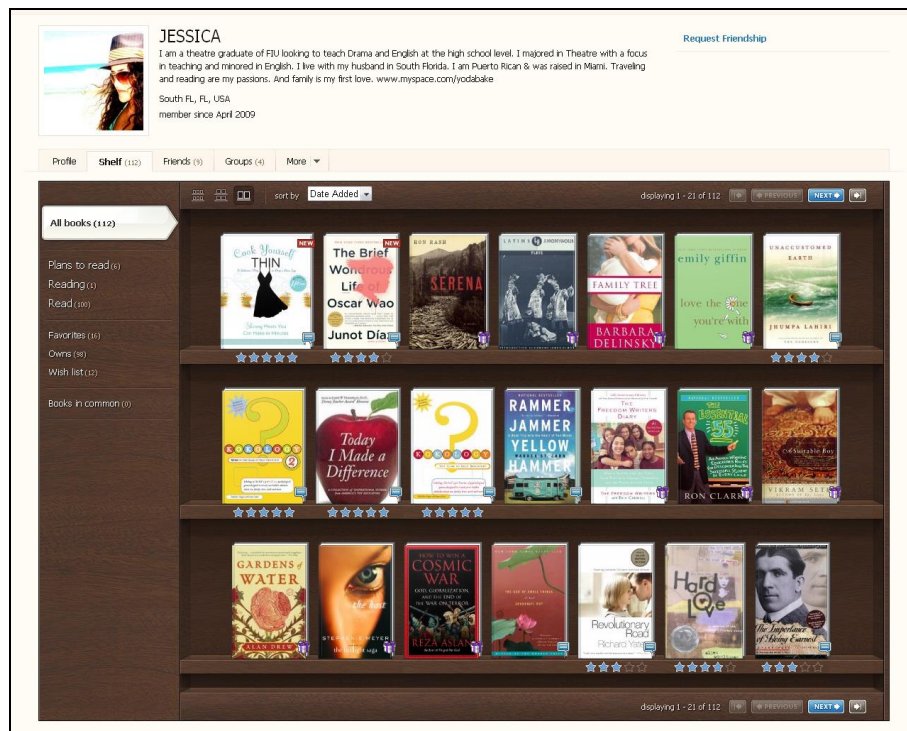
JESSICA

I am a theatre graduate of FIU looking to teach Drama and English at the high school level. I majored in Theatre with a focus in teaching and minored in English. I live with my husband in South Florida. I am Puerto Rican & was raised in Miami. Traveling and reading are my passions. And family is my first love. www.myspace.com/yodabake

South FL, FL, USA

member since April 2009

Request Friendship

Profile | Shelf (112) | Friends (9) | Groups (4) | More

sort by Date Added

displaying 1 - 21 of 112 | PREVIOUS | NEXT

All books (112)

Plans to read (6)
Reading (1)
Read (100)

Favorites (16)
Owns (98)
Wish list (12)

Books in common (0)

Cook Yourself THIN
NEW
The Brief Wondrous Life of Oscar Wao Junot Díaz
NEW
RON RASH SERENA
LATINS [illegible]
FAMILY TREE BARBARA DELINSKY
emily giffin love the one you're with
UNACCUSTOMED EARTH JHUMPA LAHIRI

Today I Made a Difference
RAMMER JAMMER YELLOW HAMMER
THE FREEDOM WRITERS DIARY
THE ESSENTIAL 55 RON CLARK
A Suitable Boy VIKRAM SETH

GARDENS OF WATER ALAN DREW
the host STEPHENIE MEYER
HOW TO WIN A COSMIC WAR GOD, GLOBALIZATION, AND THE END OF THE WAR ON TERROR REZA ASLAN
Revolutionary Road Richard Yates
Hard Love
The Importance of Being Earnest

displaying 1 - 21 of 112 | PREVIOUS | NEXT